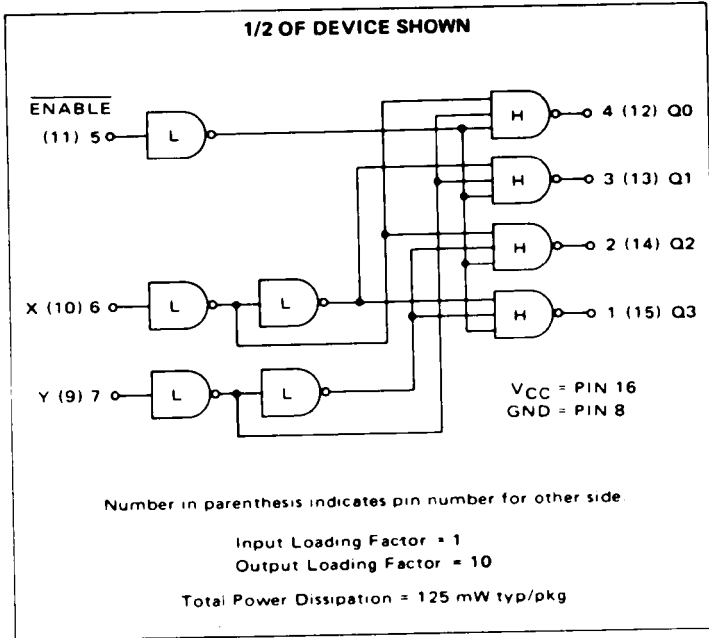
1/2 OF DEVICE SHOWN

$\overline{\text{ENABLE}}$
(11) 5

L

H

4 (12) Q0

H

3 (13) Q1

H

2 (14) Q2

X (10) 6

L

L

H

1 (15) Q3

Y (9) 7

L

L

$V_{CC}$ = PIN 16
GND = PIN 8

Number in parenthesis indicates pin number for other side.

Input Loading Factor = 1
Output Loading Factor = 10

Total Power Dissipation = 125 mW typ/pkg